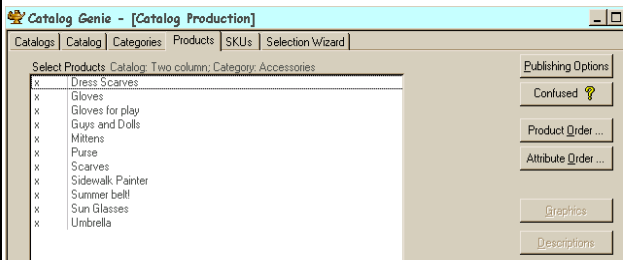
Catalog Genie - [Catalog Production]

Catalogs | Catalog | Categories | Products | SKUs | Selection Wizard

Select Products Catalog: Two column; Category: Accessories

| | |
|---|---|
| x | Dress Scarves |
| x | Gloves |
| x | Gloves for play |
| x | Guys and Dolls |
| x | Mittens |
| x | Purse |
| x | Scarves |
| x | Sidewalk Painter |
| x | Summer belt! |
| x | Sun Glasses |
| x | Umbrella |

Publishing Options
Confused ?
Product Order ...
Attribute Order ...
Graphics
Descriptions